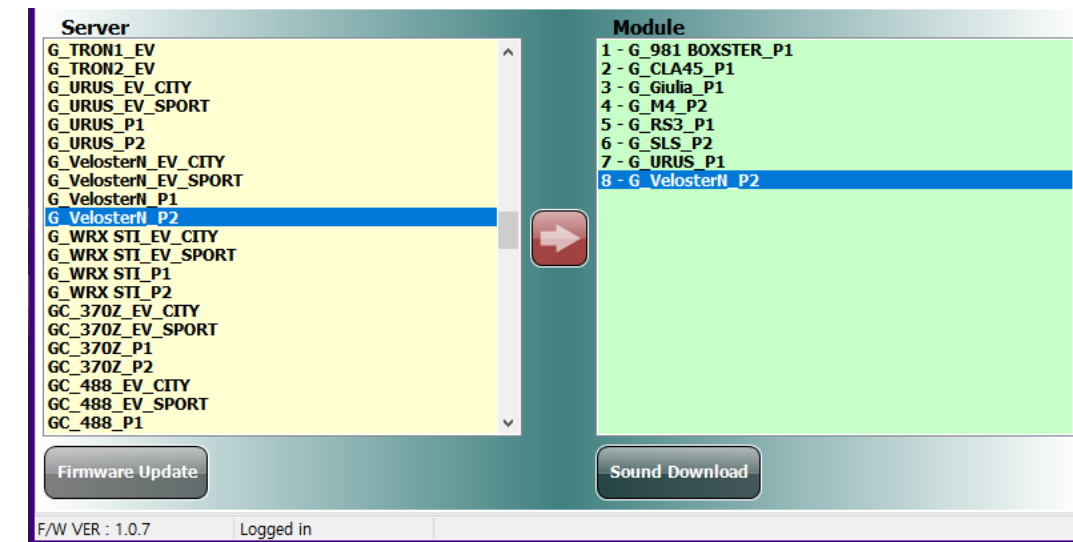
Server

G_TRON1_EV
G_TRON2_EV
G_URUS_EV_CITY
G_URUS_EV_SPORT
G_URUS_P1
G_URUS_P2
G_VelosterN_EV_CITY
G_VelosterN_EV_SPORT
G_VelosterN_P1
G_VelosterN_P2
G_WRX STI_EV_CITY
G_WRX STI_EV_SPORT
G_WRX STI_P1
G_WRX STI_P2
GC_370Z_EV_CITY
GC_370Z_EV_SPORT
GC_370Z_P1
GC_370Z_P2
GC_488_EV_CITY
GC_488_EV_SPORT
GC_488_P1

Module

1 - G_981 BOXSTER_P1
2 - G_CLA45_P1
3 - G_Giulia_P1
4 - G_M4_P2
5 - G_RS3_P1
6 - G_SLS_P2
7 - G_URUS_P1
8 - G_VelosterN_P2

Firmware Update

Sound Download

F/W VER : 1.0.7

Logged in